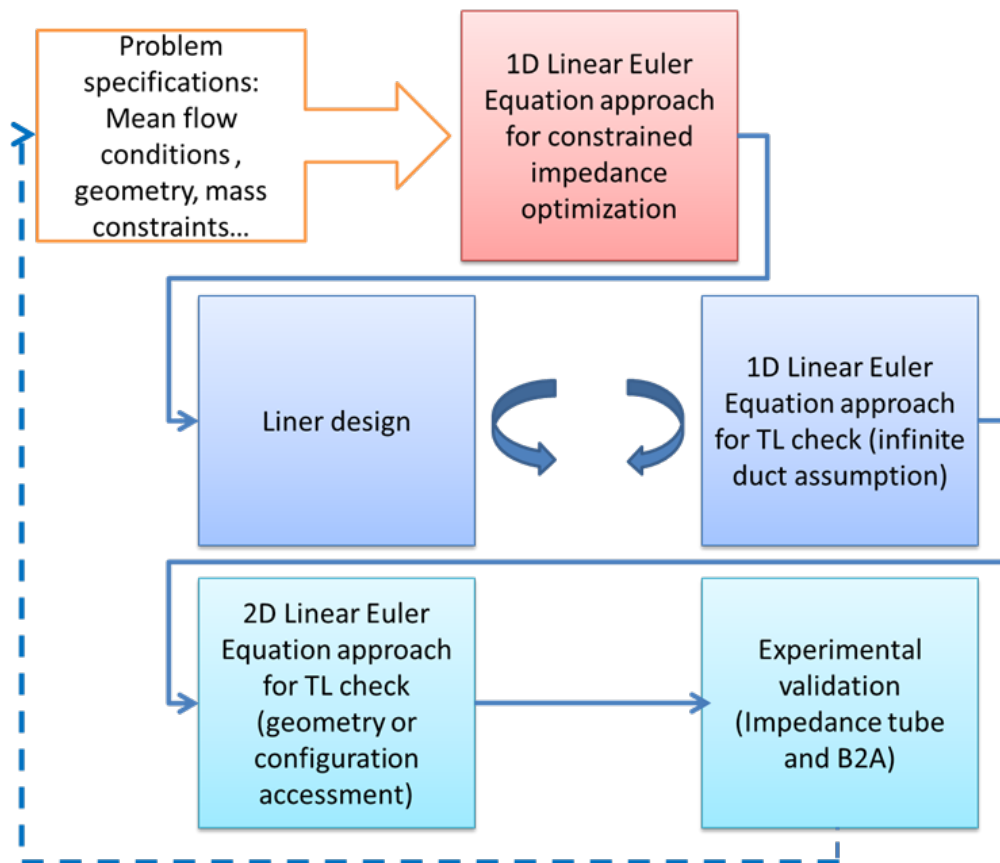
Problem specifications: Mean flow conditions , geometry, mass constraints...

1D Linear Euler Equation approach for constrained impedance optimization

Liner design

1D Linear Euler Equation approach for TL check (infinite duct assumption)

2D Linear Euler Equation approach for TL check (geometry or configuration accessment)

Experimental validation (Impedance tube and B2A)